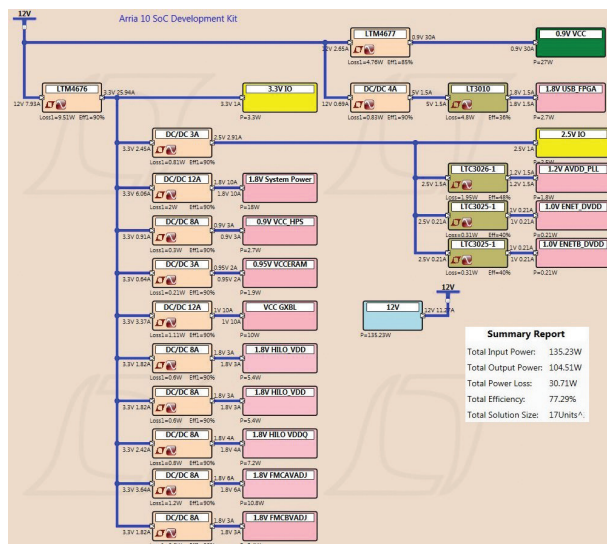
12V

Arria 10 SoC Development Kit

LTM4677
2.5V 2.65A
Loss1=4.78W Eff1=85%
0.9V 30A

0.9V VCC
0.9V 30A
P=27W

LTM4676
12V 7.93A
Loss1=9.51W Eff1=90%
3.3V 25.94A

3.3V IO
3.3V 1A
P=3.3W

DC/DC 4A
12V 0.69A
Loss1=0.83W Eff1=90%
5V 1.5A

LT3010
5V 1.5A
Loss=4.8W Eff=36%
1.8V 1.5A

1.8V USB_FPGA
1.8V 1.5A
P=2.7W

DC/DC 3A
3.3V 2.45A
Loss1=0.81W Eff1=90%
2.5V 2.91A

2.5V IO
2.5V 1A
P=2.5W

LTC3026-1
2.5V 1.5A
Loss=1.95W Eff=48%
1.2V 1.5A

1.2V AVDD_PLL
1.2V 1.5A
P=1.8W

LTC3025-1
2.5V 0.21A
Loss=0.31W Eff=40%
1V 0.21A

1.0V ENET_DVDD
1V 0.21A
P=0.21W

LTC3025-1
2.5V 0.21A
Loss=0.31W Eff=40%
1V 0.21A

1.0V ENETB_DVDD
1V 0.21A
P=0.21W

DC/DC 12A
3.3V 6.06A
Loss1=2W Eff1=90%
1.8V 10A

1.8V System Power
1.8V 10A
P=18W

DC/DC 8A
3.3V 0.91A
Loss1=0.3W Eff1=90%
0.9V 3A

0.9V VCC_HPS
0.9V 3A
P=2.7W

DC/DC 3A
3.3V 0.64A
Loss1=0.21W Eff1=90%
0.95V 2A

0.95V VCCERAM
0.95V 2A
P=1.9W

DC/DC 12A
3.3V 3.37A
Loss1=1.11W Eff1=90%
1V 10A

VCC GXBL
1V 10A
P=10W

12V
12V 11.27A
P=135.23W

12V

DC/DC 8A
3.3V 1.82A
Loss1=0.6W Eff1=90%
1.8V 3A

1.8V HILO_VDD
1.8V 3A
P=5.4W

DC/DC 8A
3.3V 1.82A
Loss1=0.6W Eff1=90%
1.8V 3A

1.8V HILO_VDD
1.8V 3A
P=5.4W

DC/DC 8A
3.3V 2.42A
Loss1=0.8W Eff1=90%
1.8V 4A

1.8V HILO VDDQ
1.8V 4A
P=7.2W

DC/DC 8A
3.3V 3.64A
Loss1=1.2W Eff1=90%
1.8V 6A

1.8V FMCAVADJ
1.8V 6A
P=10.8W

DC/DC 8A
3.3V 1.82A
1.8V 3A

1.8V FMCBVADJ
1.8V 3A

Summary Report

| | |
|---|---|
| Total Input Power: | 135.23W |
| Total Output Power: | 104.51W |
| Total Power Loss: | 30.71W |
| Total Efficiency: | 77.29% |
| Total Solution Size: | 17Units^ |